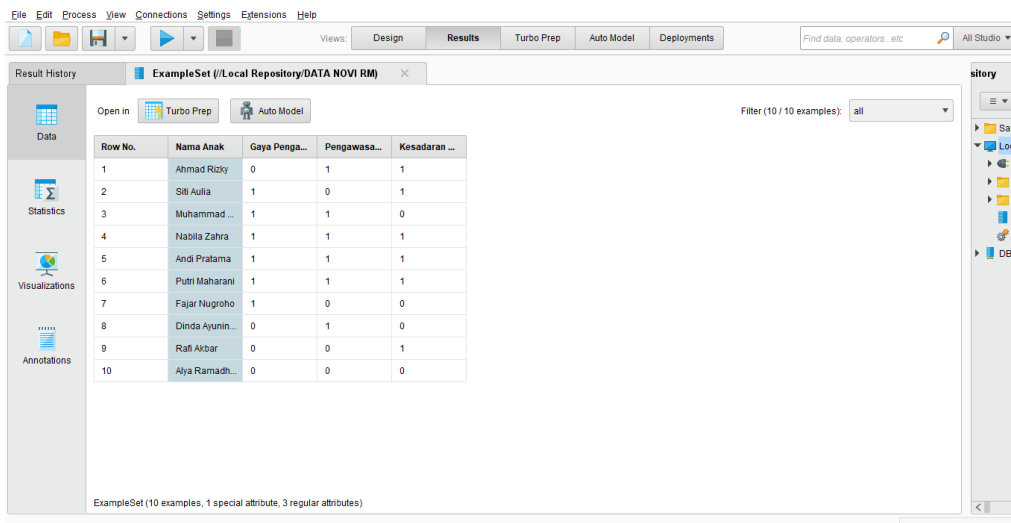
File Edit Process View Connections Settings Extensions Help

Views: Design Results Turbo Prep Auto Model Deployments

Find data, operators...etc

All Studio

Result History

ExampleSet (//Local Repository/DATA NOVI RM)

sitory

Sa
Lo
DB

Data

Statistics

Visualizations

Annotations

Open in Turbo Prep Auto Model

Filter (10 / 10 examples): all

| Row No. | Nama Anak | Gaya Penga... | Pengawasa... | Kesadaran ... |
|---|---|---|---|---|
| 1 | Ahmad Rizky | 0 | 1 | 1 |
| 2 | Siti Aulia | 1 | 0 | 1 |
| 3 | Muhammad ... | 1 | 1 | 0 |
| 4 | Nabila Zahra | 1 | 1 | 1 |
| 5 | Andi Pratama | 1 | 1 | 1 |
| 6 | Putri Maharani | 1 | 1 | 1 |
| 7 | Fajar Nugroho | 1 | 0 | 0 |
| 8 | Dinda Ayunin... | 0 | 1 | 0 |
| 9 | Rafi Akbar | 0 | 0 | 1 |
| 10 | Alya Ramadh... | 0 | 0 | 0 |

ExampleSet (10 examples, 1 special attribute, 3 regular attributes)